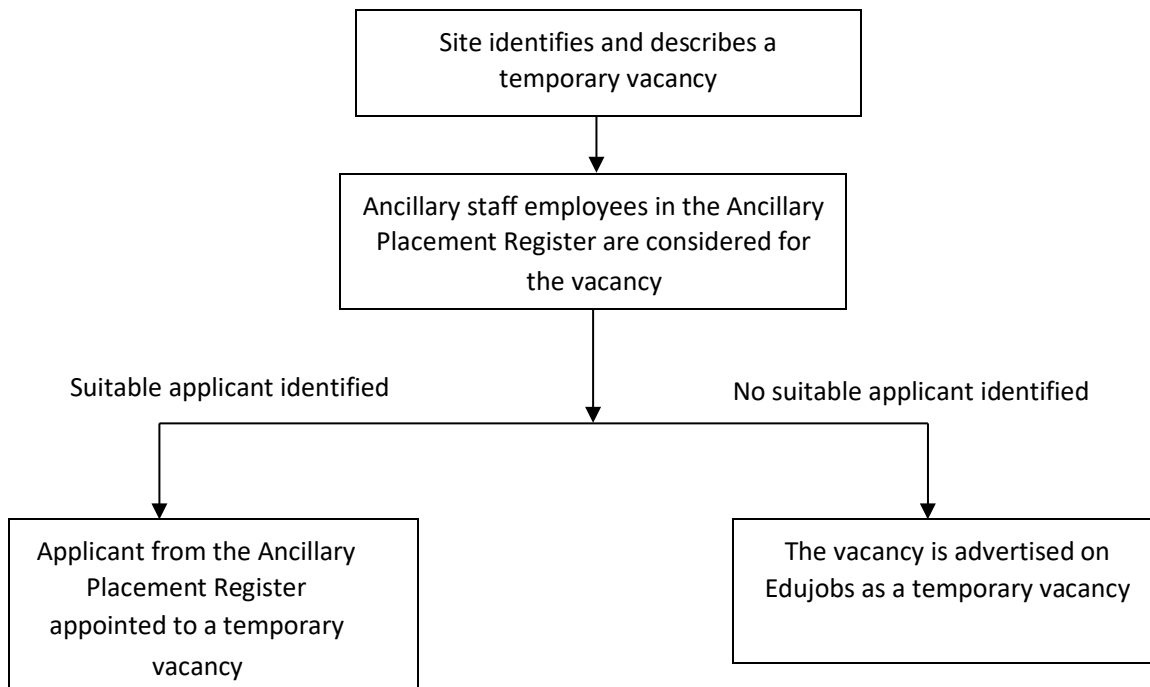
Site identifies and describes a temporary vacancy

Ancillary staff employees in the Ancillary Placement Register are considered for the vacancy

Suitable applicant identified

No suitable applicant identified

Applicant from the Ancillary Placement Register appointed to a temporary vacancy

The vacancy is advertised on Edujobs as a temporary vacancy